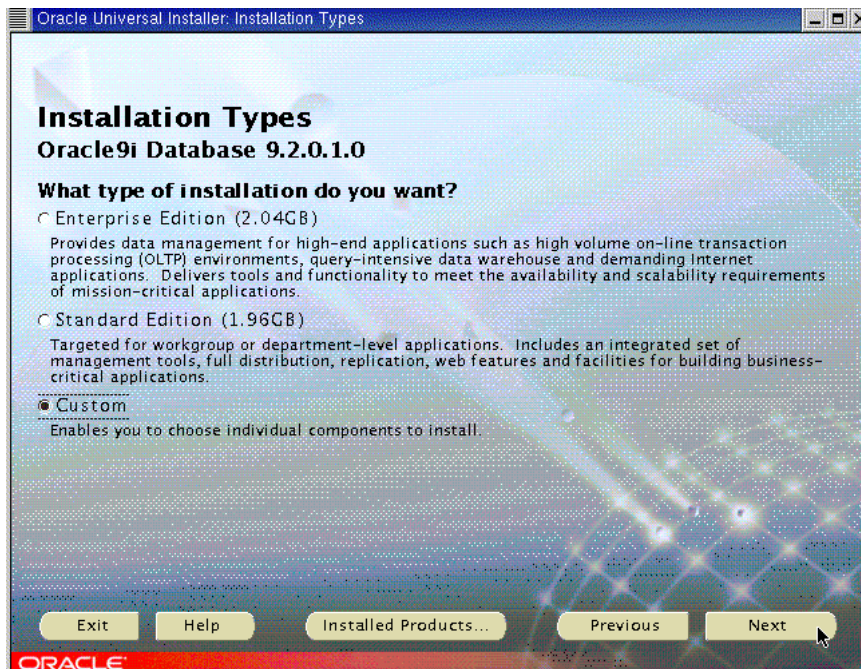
Oracle Universal Installer: Installation Types

Installation Types
Oracle9i Database 9.2.0.1.0

What type of installation do you want?
Enterprise Edition (2.04GB)
Provides data management for high-end applications such as high volume on-line transaction processing (OLTP) environments, query-intensive data warehouse and demanding Internet applications. Delivers tools and functionality to meet the availability and scalability requirements of mission-critical applications.

Standard Edition (1.96GB)
Targeted for workgroup or department-level applications. Includes an integrated set of management tools, full distribution, replication, web features and facilities for building business-critical applications.

Custom
Enables you to choose individual components to install.

Exit
Help
Installed Products...
Previous
Next

ORACLE